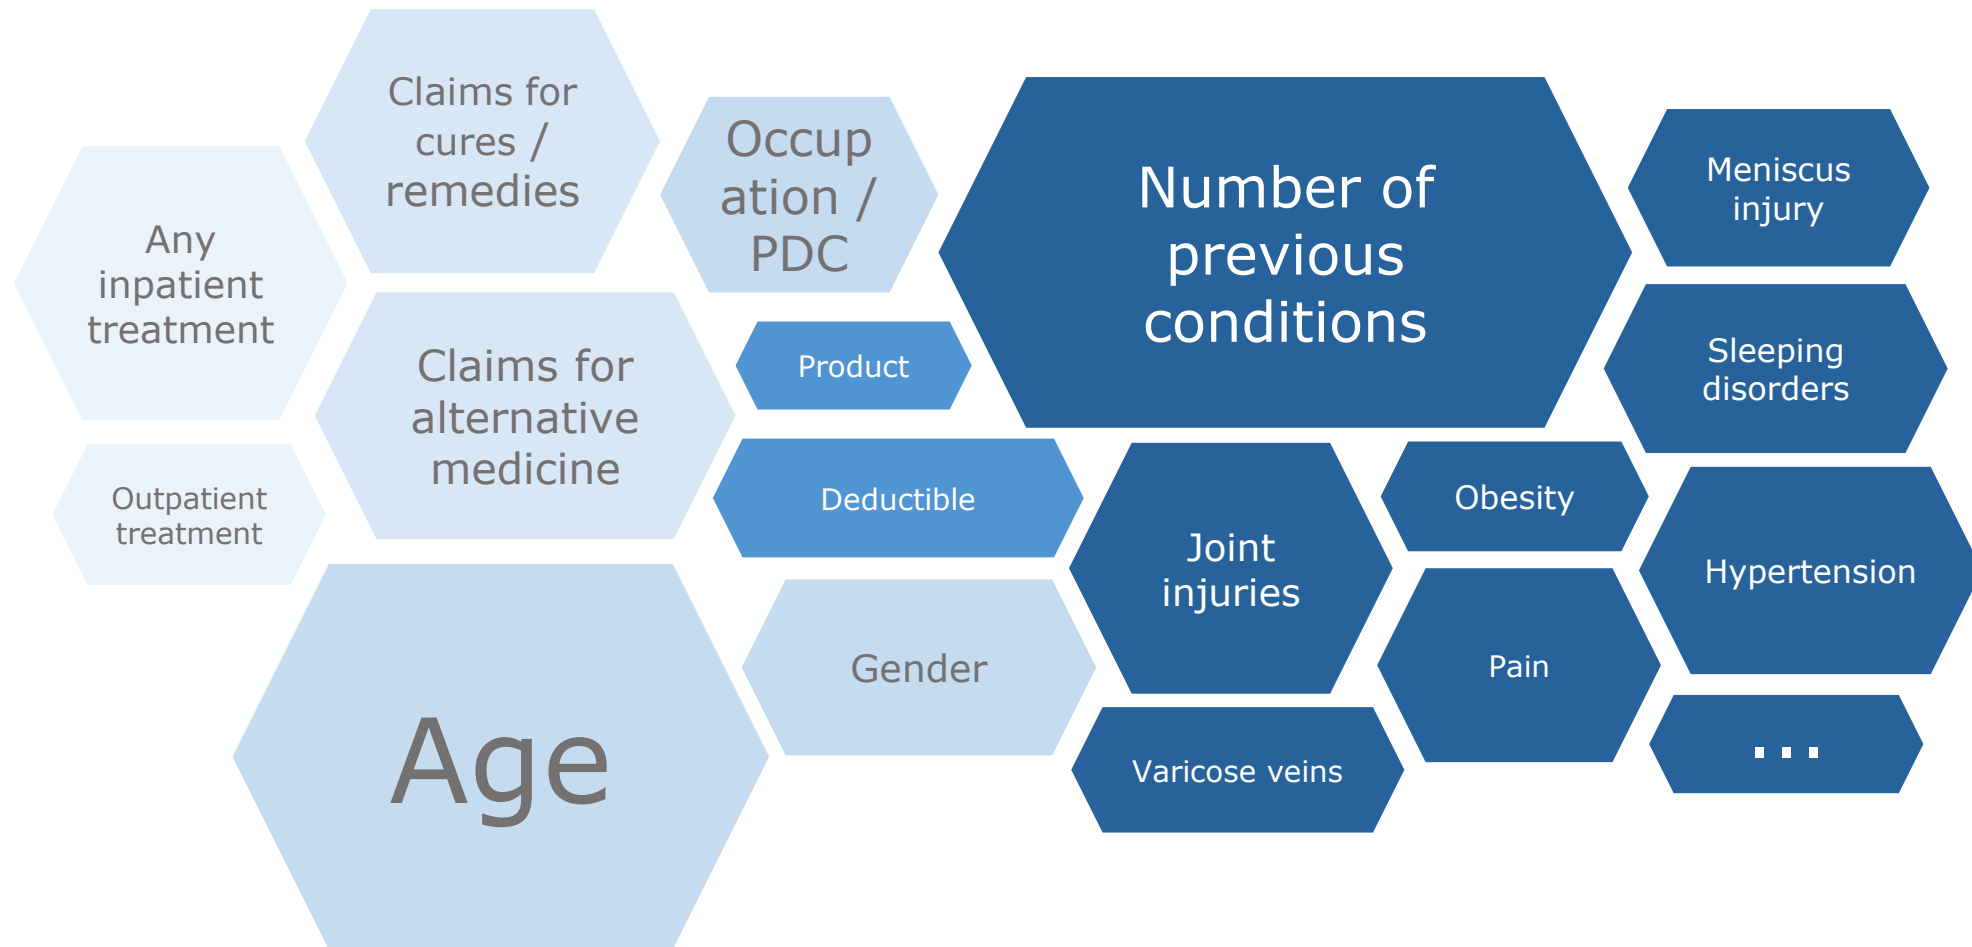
Claims for cures / remedies

Any inpatient treatment

Occup ation / PDC

Number of previous conditions

Meniscus injury

Claims for alternative medicine

Product

Sleeping disorders

Outpatient treatment

Deductible

Obesity

Joint injuries

Hypertension

Gender

Pain

Age

Varicose veins

...